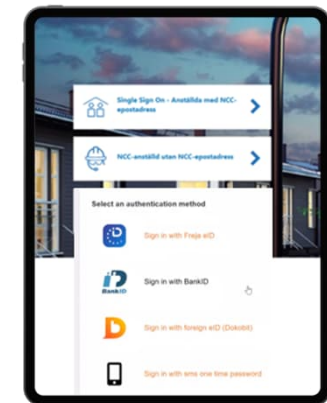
Single Sign On - Anställda med NCC-epostadress

NCC-anställd utan NCC-epostadress

Select an authentication method

Sign in with Freja eID

BankID

Sign in with BankID

Sign in with foreign eID (Dokobit)

Sign in with sms one time password